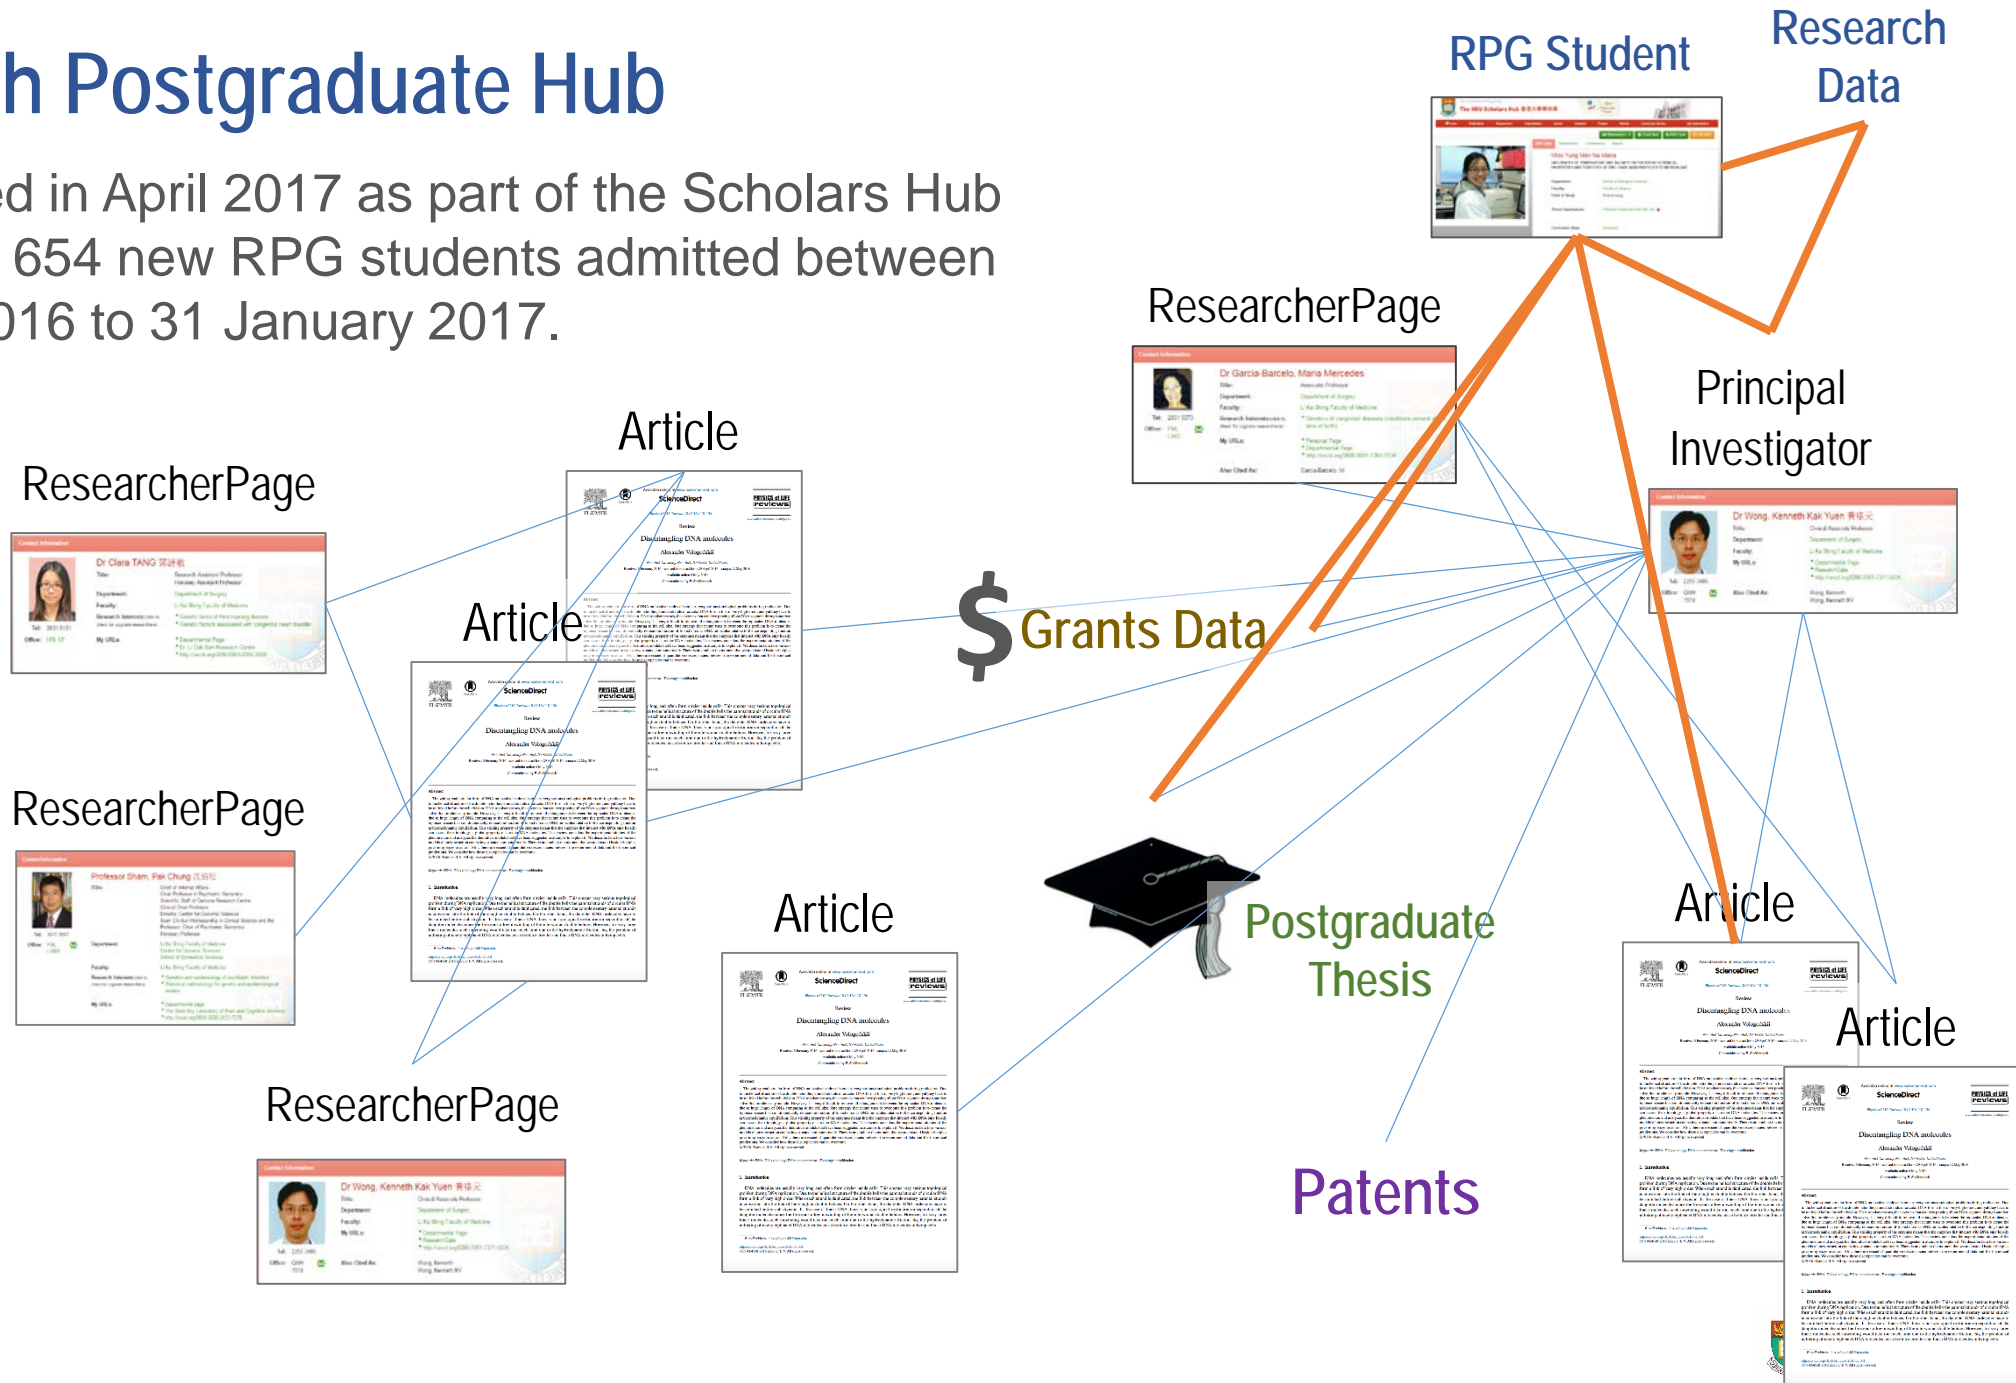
h Postgraduate Hub

ed in April 2017 as part of the Scholars Hub 654 new RPG students admitted between 016 to 31 January 2017.

RPG Student

Research Data

ResearcherPage

Principal Investigator

Article

ResearcherPage

Article

$ Grants Data

ResearcherPage

Article

Postgraduate Thesis

Article

Article

ResearcherPage

Patents

Dr Clara TANG

Dr Garcia-Barcelo, Maria Mercedes

Dr Wong, Kenneth Kak Yuen

Professor Sham, Pak Chung

Dr Wong, Kenneth Kak Yuen

ScienceDirect

Disentangling DNA molecules

Alexander Vologodskii

PHYSICS of LIFE reviews